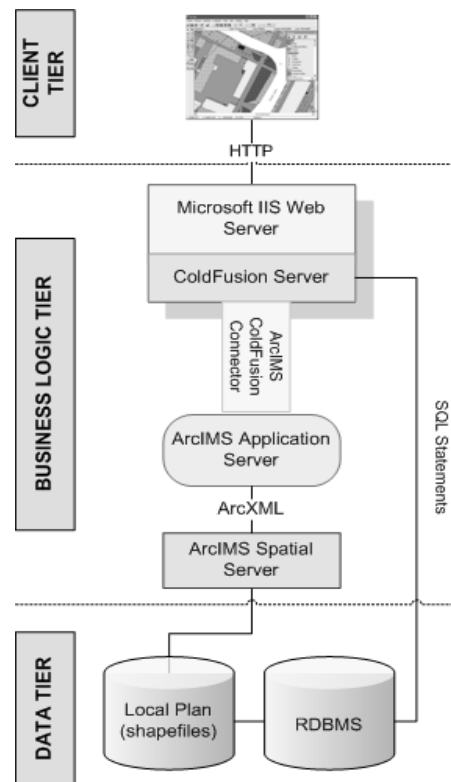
CLIENT TIER

HTTP

Microsoft IIS Web Server

ColdFusion Server

BUSINESS LOGIC TIER

ArcIMS ColdFusion Connector

ArcIMS Application Server

ArcXML

ArcIMS Spatial Server

SQL Statements

DATA TIER

Local Plan (shapefiles)

RDBMS